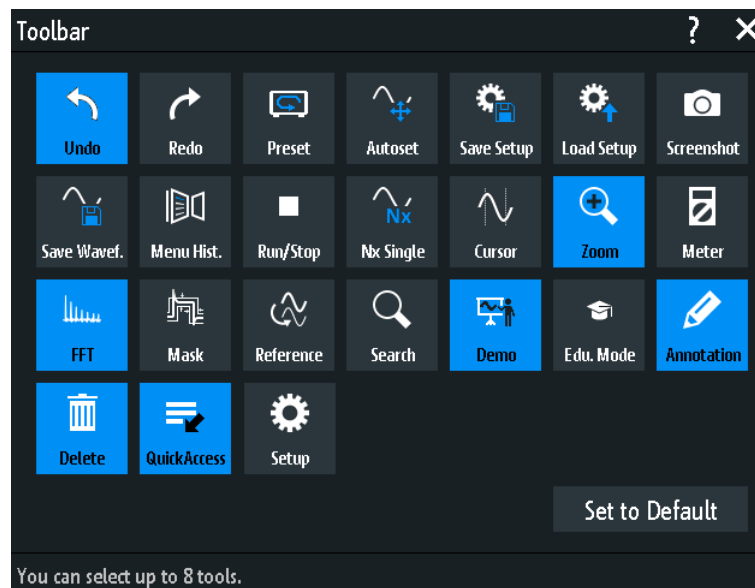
Toolbar ? ✕

Undo
Redo
Preset
Autoset
Save Setup
Load Setup
Screenshot
Save Wavef.
Menu Hist.
Run/Stop
Nx
Nx Single
Cursor
Zoom
Meter
FFT
Mask
Reference
Search
Demo
Edu. Mode
Annotation
Delete
QuickAccess
Setup

Set to Default

You can select up to 8 tools.